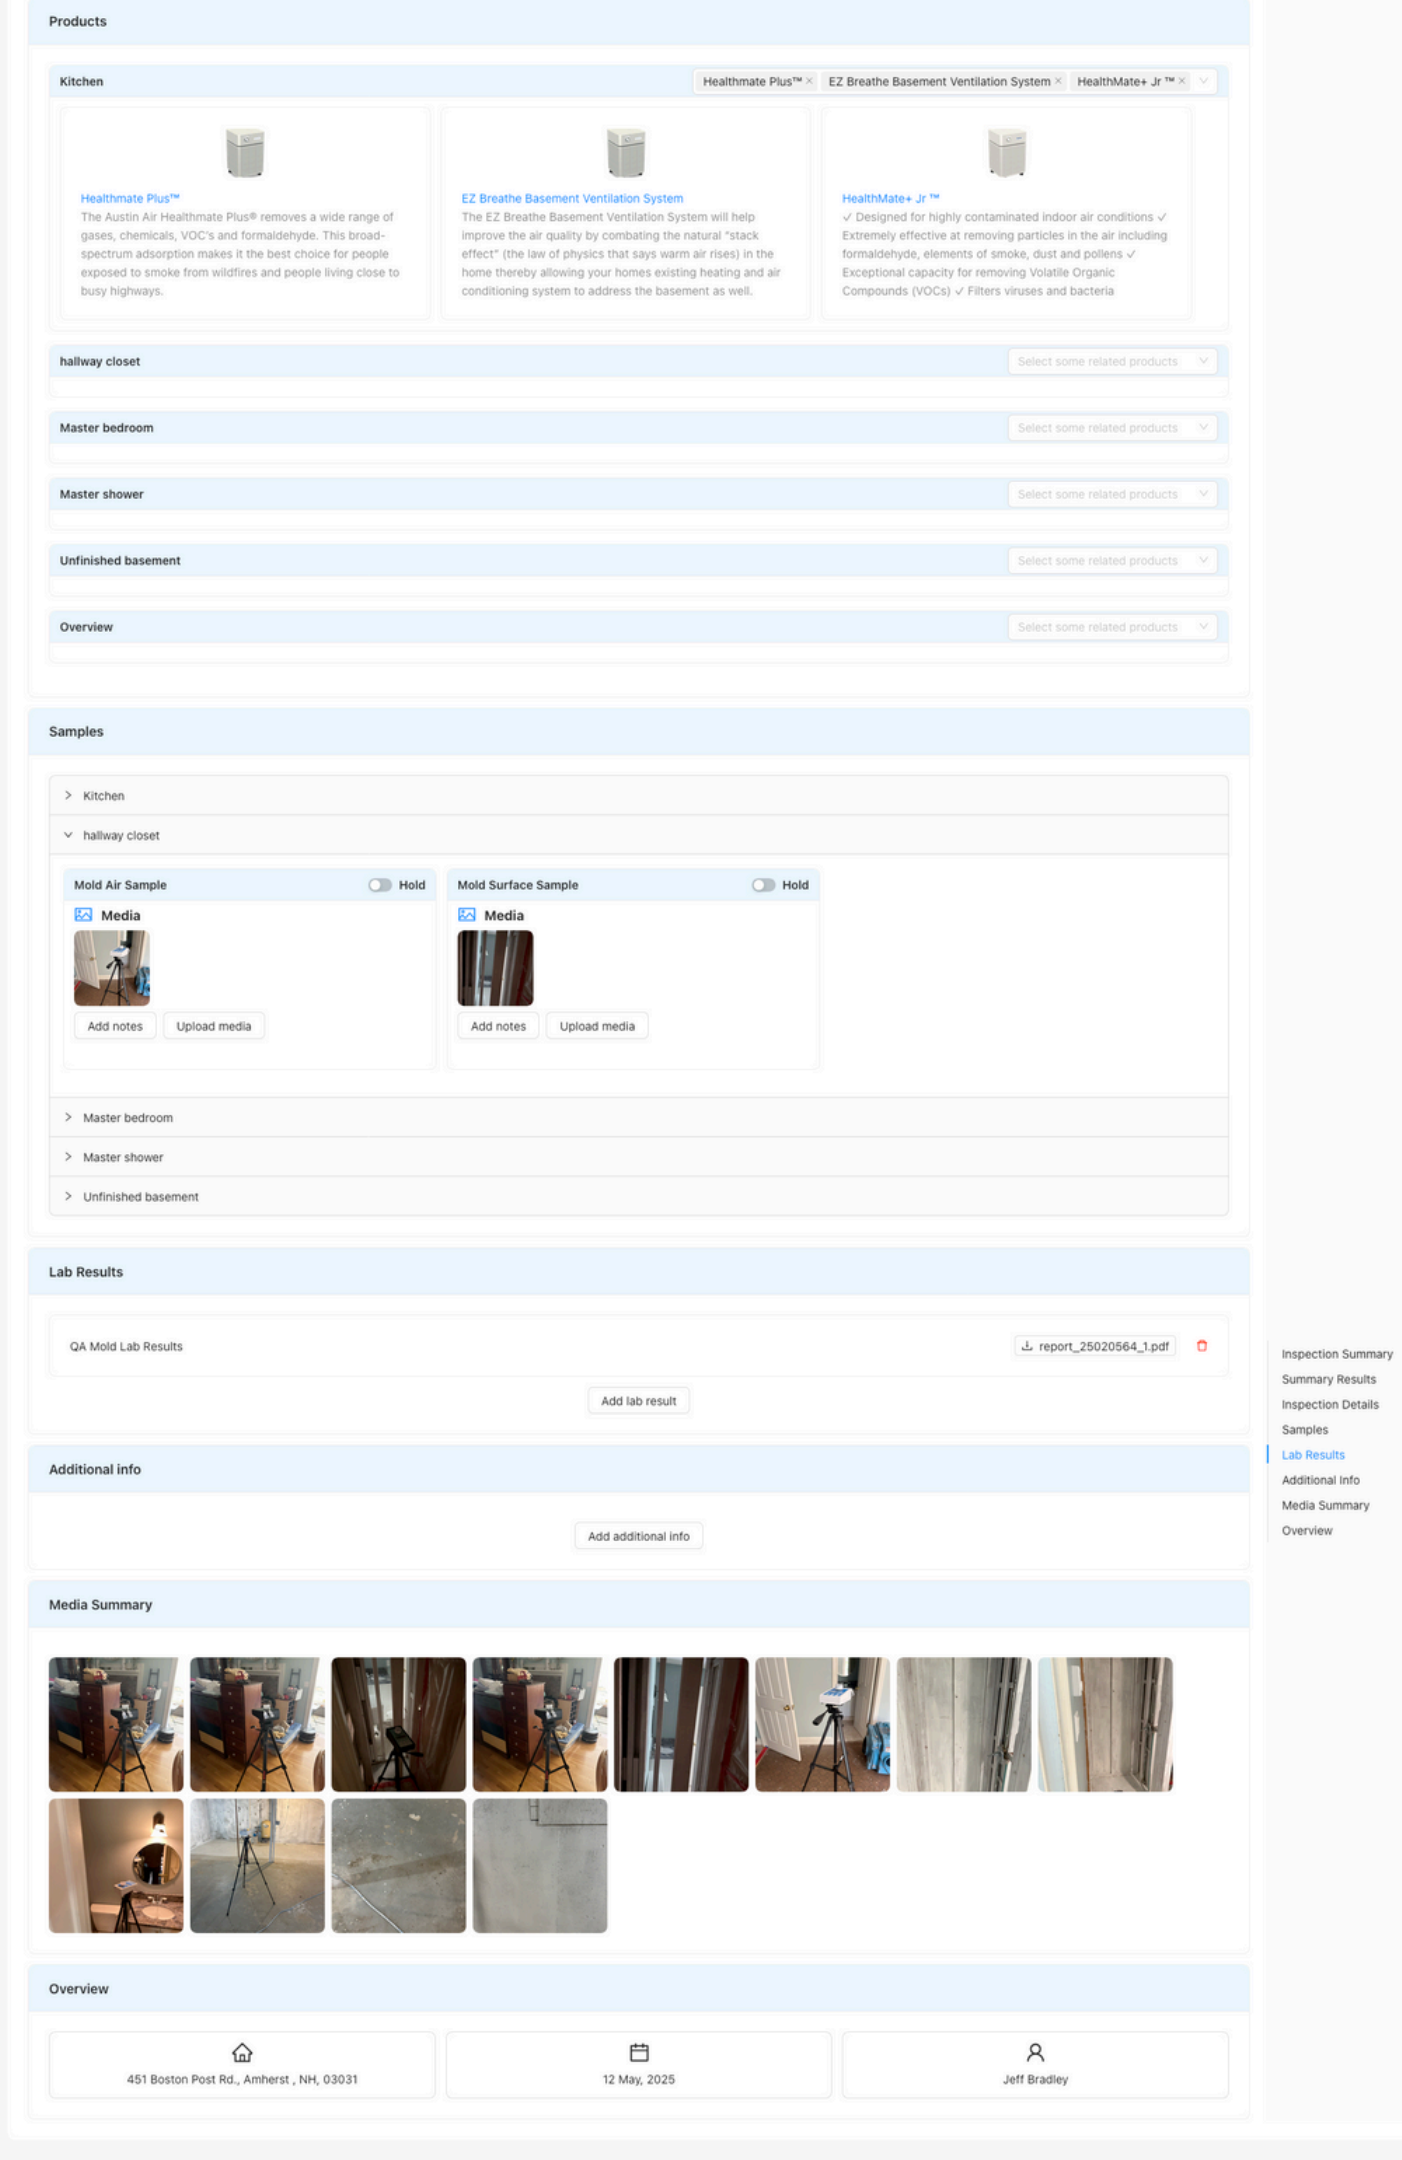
Products

Kitchen

Healthmate Plus™ × EZ Breathe Basement Ventilation System × HealthMate+ Jr ™ ×

Healthmate Plus™
The Austin Air Healthmate Plus® removes a wide range of gases, chemicals, VOC's and formaldehyde. This broad-spectrum adsorption makes it the best choice for people exposed to smoke from wildfires and people living close to busy highways.

EZ Breathe Basement Ventilation System
The EZ Breathe Basement Ventilation System will help improve the air quality by combating the natural "stack effect" (the law of physics that says warm air rises) in the home thereby allowing your homes existing heating and air conditioning system to address the basement as well.

HealthMate+ Jr ™
✓ Designed for highly contaminated indoor air conditions ✓ Extremely effective at removing particles in the air including formaldehyde, elements of smoke, dust and pollens ✓ Exceptional capacity for removing Volatile Organic Compounds (VOCs) ✓ Filters viruses and bacteria

hallway closet
Select some related products

Master bedroom
Select some related products

Master shower
Select some related products

Unfinished basement
Select some related products

Overview
Select some related products

Samples

Kitchen

hallway closet

Mold Air Sample Hold
Media
Add notes Upload media

Mold Surface Sample Hold
Media
Add notes Upload media

Master bedroom

Master shower

Unfinished basement

Lab Results

QA Mold Lab Results
report_25020564_1.pdf

Add lab result

Additional info

Add additional info

Media Summary

Overview

451 Boston Post Rd., Amherst , NH, 03031

12 May, 2025

Jeff Bradley

Inspection Summary
Summary Results
Inspection Details
Samples
Lab Results
Additional Info
Media Summary
Overview